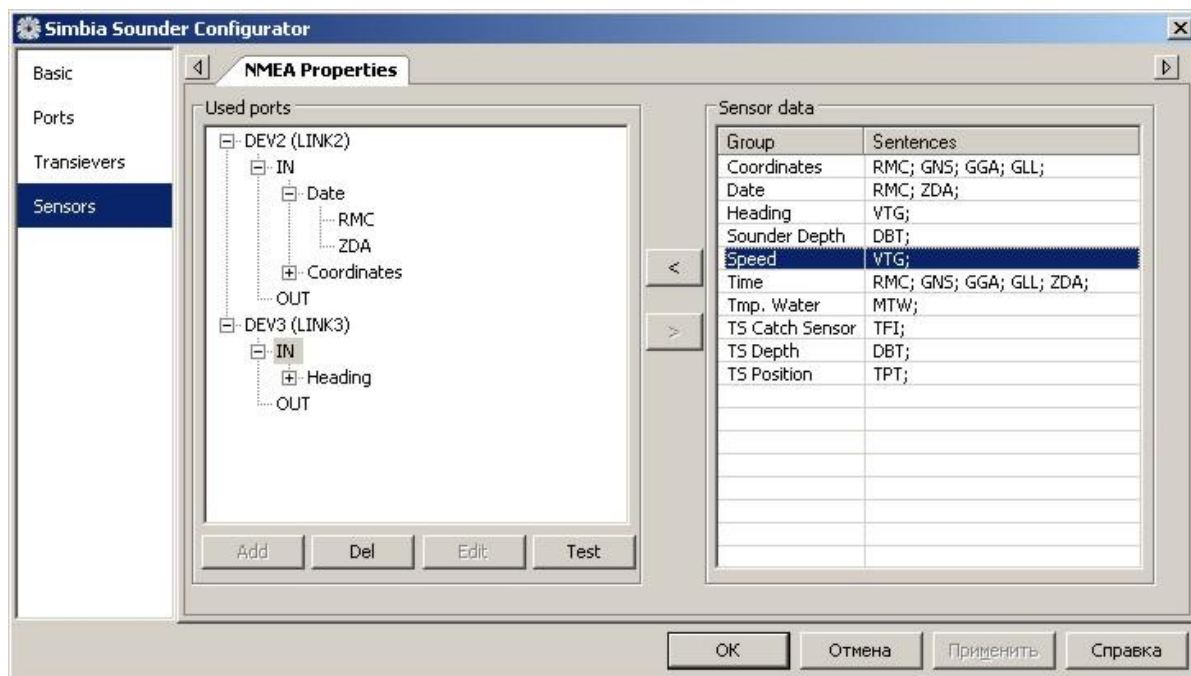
Simbia Sounder Configurator

Basic
Ports
Transievers
Sensors

NMEA Properties

Used ports

DEV2 (LINK2)
IN
Date
RMC
ZDA
Coordinates
OUT
DEV3 (LINK3)
IN
Heading
OUT

Add Del Edit Test

<
>

Sensor data

| Group | Sentences |
|---|---|
| Coordinates | RMC; GNS; GGA; GLL; |
| Date | RMC; ZDA; |
| Heading | VTG; |
| Sounder Depth | DBT; |
| Speed | VTG; |
| Time | RMC; GNS; GGA; GLL; ZDA; |
| Tmp. Water | MTW; |
| TS Catch Sensor | TFI; |
| TS Depth | DBT; |
| TS Position | TPT; |

OK Отмена Применить Справка